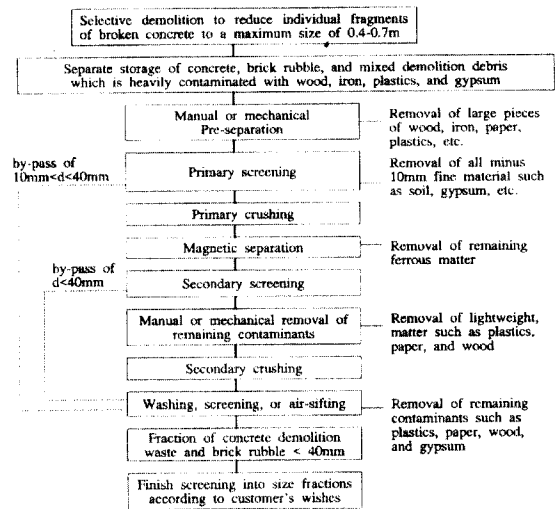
Selective demolition to reduce individual fragments of broken concrete to a maximum size of 0.4-0.7m

Separate storage of concrete, brick rubble, and mixed demolition debris which is heavily contaminated with wood, iron, plastics, and gypsum

Manual or mechanical Pre-separation

Removal of large pieces of wood, iron, paper, plastics, etc.

by-pass of 10mm<d<40mm

Primary screening

Removal of all minus 10mm fine material such as soil, gypsum, etc.

Primary crushing

Magnetic separation

Removal of remaining ferrous matter

by-pass of d<40mm

Secondary screening

Manual or mechanical removal of remaining contaminants

Removal of lightweight matter such as plastics, paper, and wood

Secondary crushing

Washing, screening, or air-sifting

Removal of remaining contaminants such as plastics, paper, wood, and gypsum

Fraction of concrete demolition waste and brick rubble < 40mm

Finish screening into size fractions according to customer's wishes